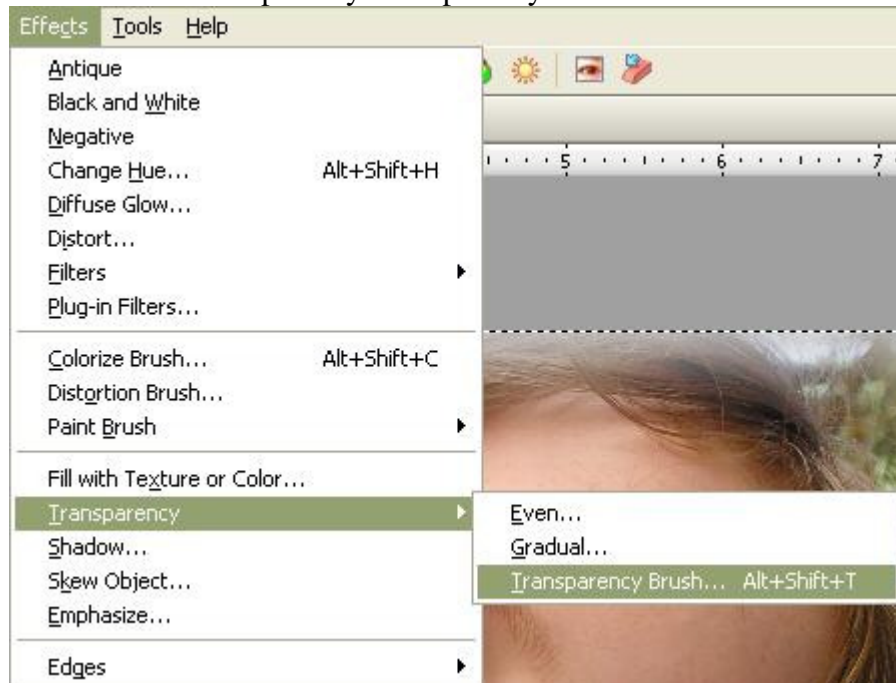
Effects Tools Help

Antique
Black and White
Negative
Change Hue... Alt+Shift+H
Diffuse Glow...
Distort...
Filters
Plug-in Filters...

Colorize Brush... Alt+Shift+C
Distortion Brush...
Paint Brush

Fill with Texture or Color...
Transparency
Shadow...
Skew Object...
Emphasize...

Edges

Even...
Gradual...
Transparency Brush... Alt+Shift+T

5 6 7